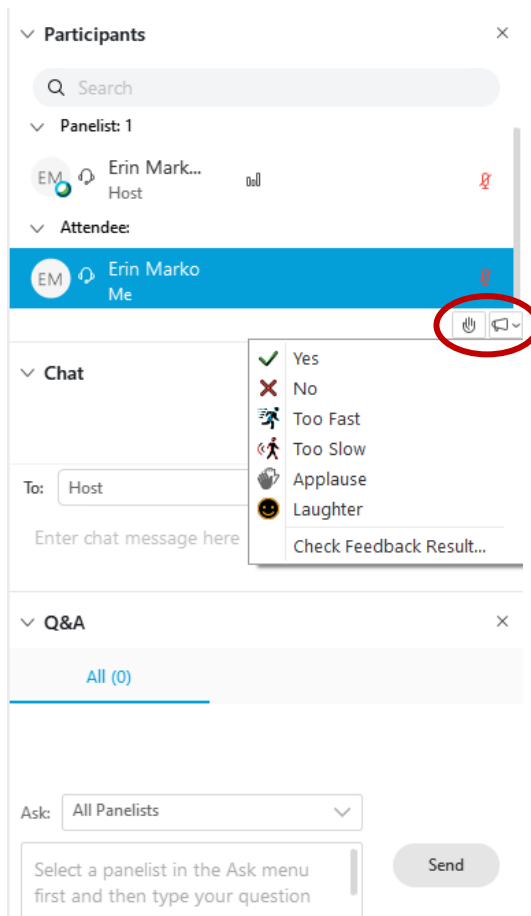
Participants

Search

Panelist: 1

EM Erin Mark...
Host

Attendee:

EM Erin Marko
Me

Chat

To: Host

Enter chat message here

Yes
No
Too Fast
Too Slow
Applause
Laughter
Check Feedback Result...

Q&A

All (0)

Ask: All Panelists

Select a panelist in the Ask menu first and then type your question

Send